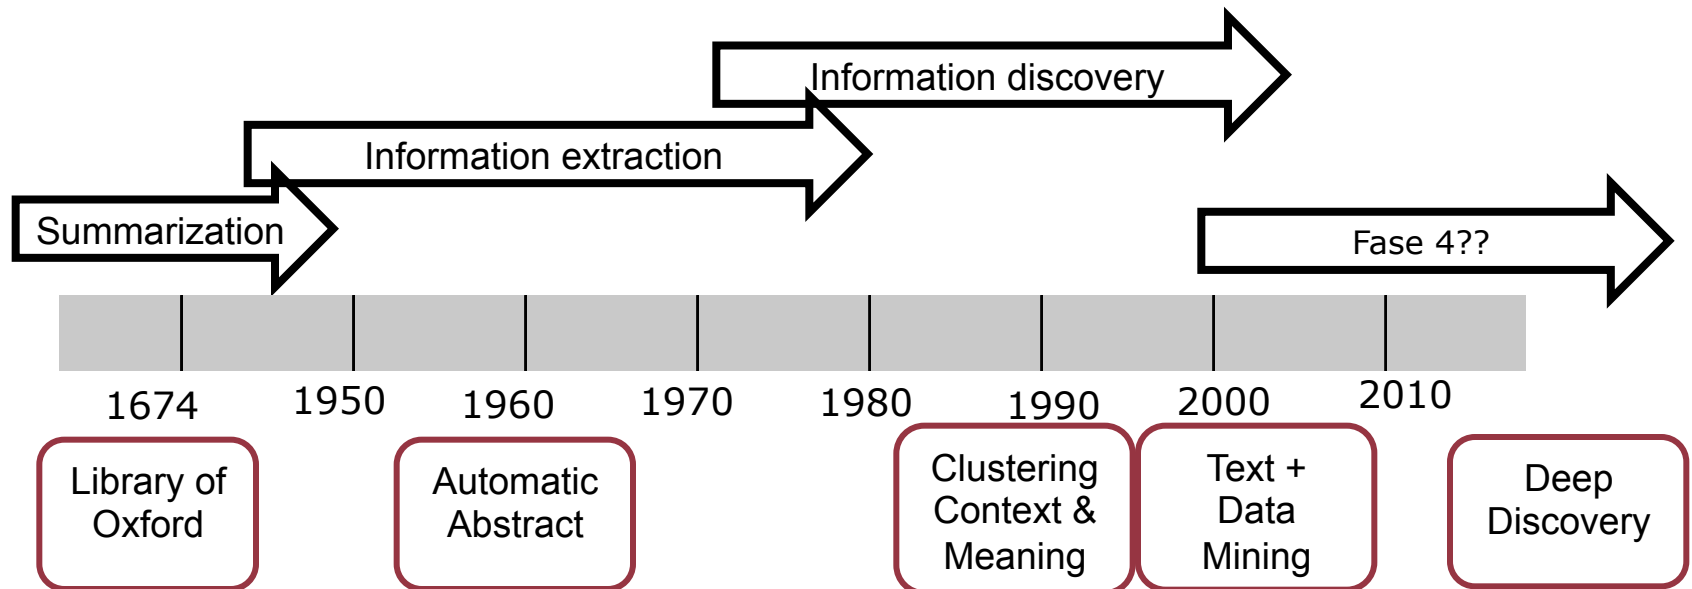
Information discovery

Information extraction

Summarization

Fase 4??

1674 1950 1960 1970 1980 1990 2000 2010

Library of Oxford

Automatic Abstract

Clustering Context & Meaning

Text + Data Mining

Deep Discovery